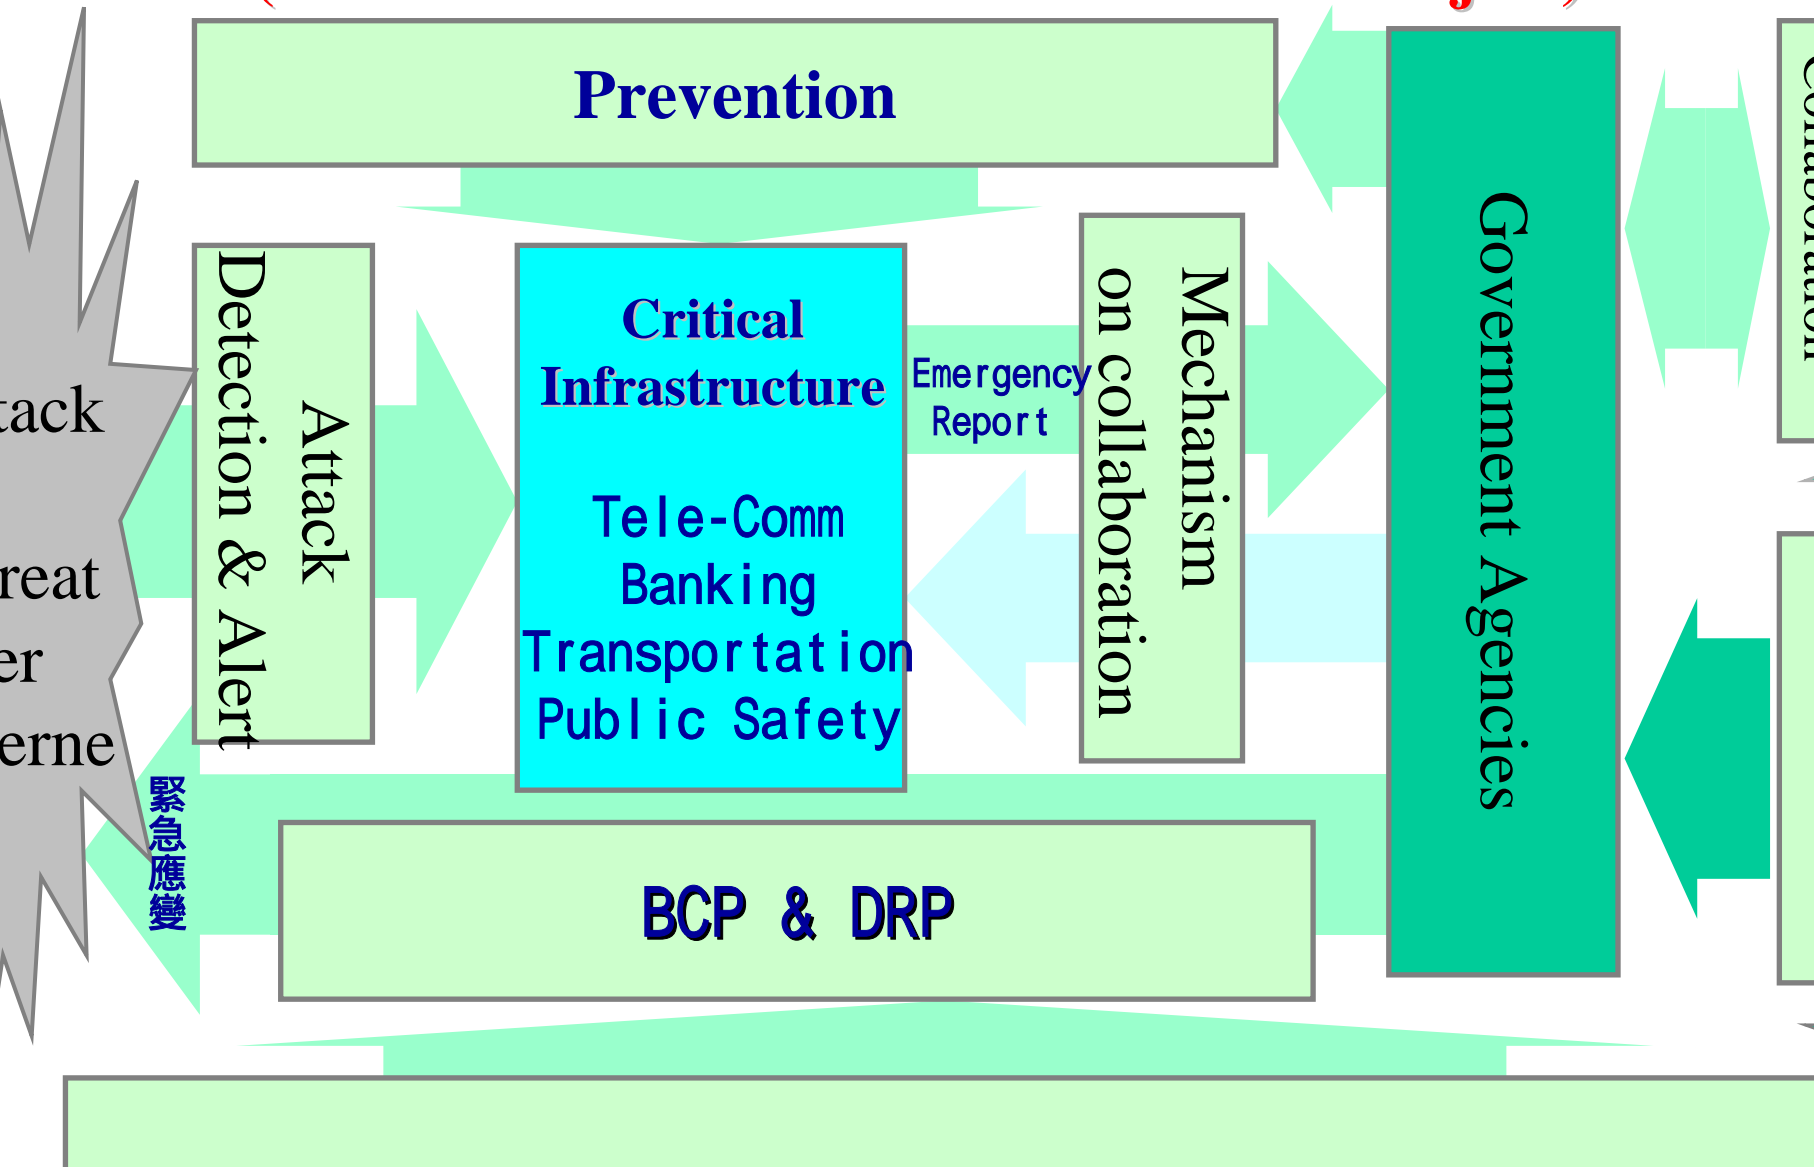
Prevention

tack

reat

er

erne

Attack Detection & Alert

Critical Infrastructure

Tele-Comm
Banking
Transportation
Public Safety

Emergency Report

Mechanism on collaboration

Government Agencies

緊急應變

BCP & DRP